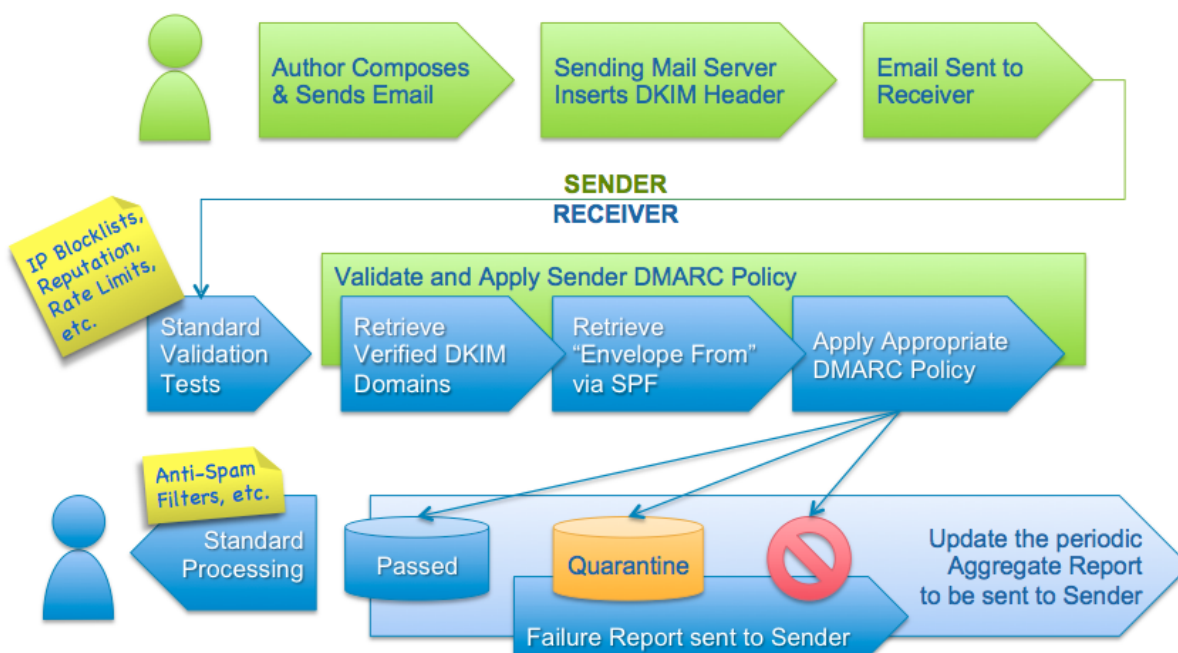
Author Composes & Sends Email

Sending Mail Server Inserts DKIM Header

Email Sent to Receiver

SENDER

RECEIVER

IP Blocklists, Reputation, Rate Limits, etc.

Standard Validation Tests

Validate and Apply Sender DMARC Policy

Retrieve Verified DKIM Domains

Retrieve "Envelope From" via SPF

Apply Appropriate DMARC Policy

Anti-Spam Filters, etc.

Standard Processing

Passed

Quarantine

Update the periodic Aggregate Report to be sent to Sender

Failure Report sent to Sender